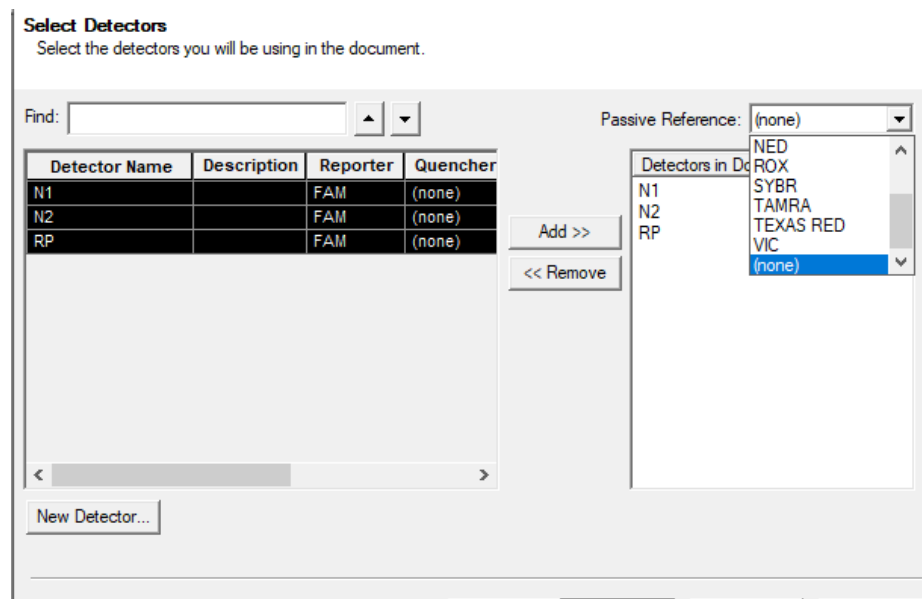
**Select Detectors**
Select the detectors you will be using in the document.

Find:

Passive Reference: (none)

| Detector Name | Description | Reporter | Quencher |
|---|---|---|---|
| N1 | | FAM | (none) |
| N2 | | FAM | (none) |
| RP | | FAM | (none) |

Add >>
<< Remove

Detectors in Do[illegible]
N1
N2
RP

NED
ROX
SYBR
TAMRA
TEXAS RED
VIC
(none)

New Detector...